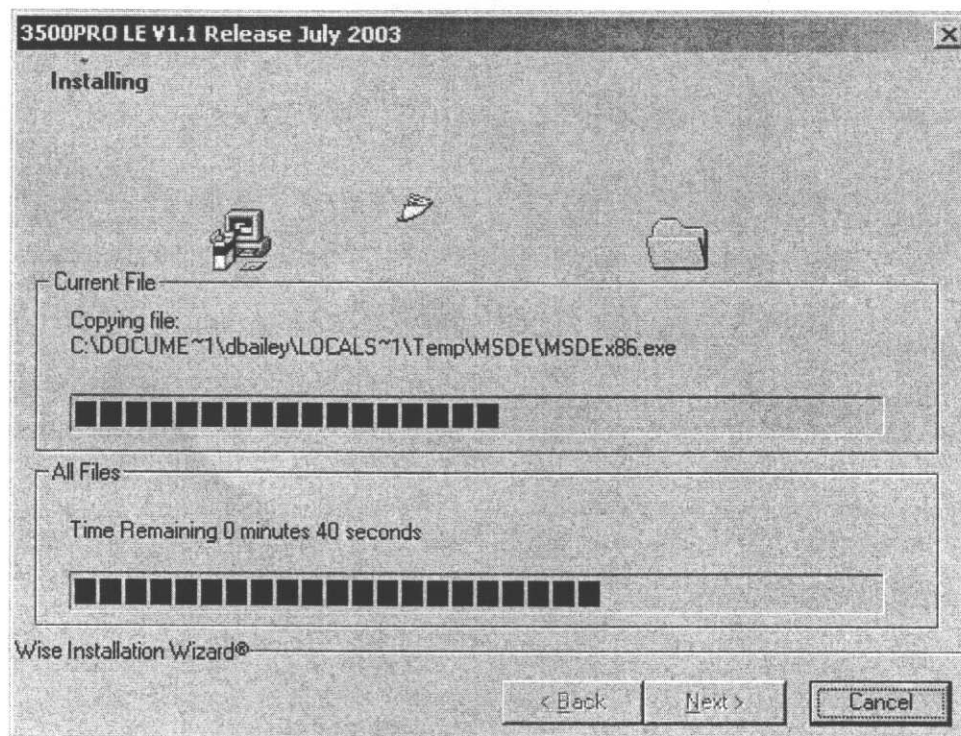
3500PRO LE V1.1 Release July 2003

Installing

Current File

Copying file:
C:\DOCUME~1\dbailey\LOCALS~1\Temp\MSDE\MSDEx86.exe

All Files

Time Remaining 0 minutes 40 seconds

Wise Installation Wizard®

< Back

Next >

Cancel